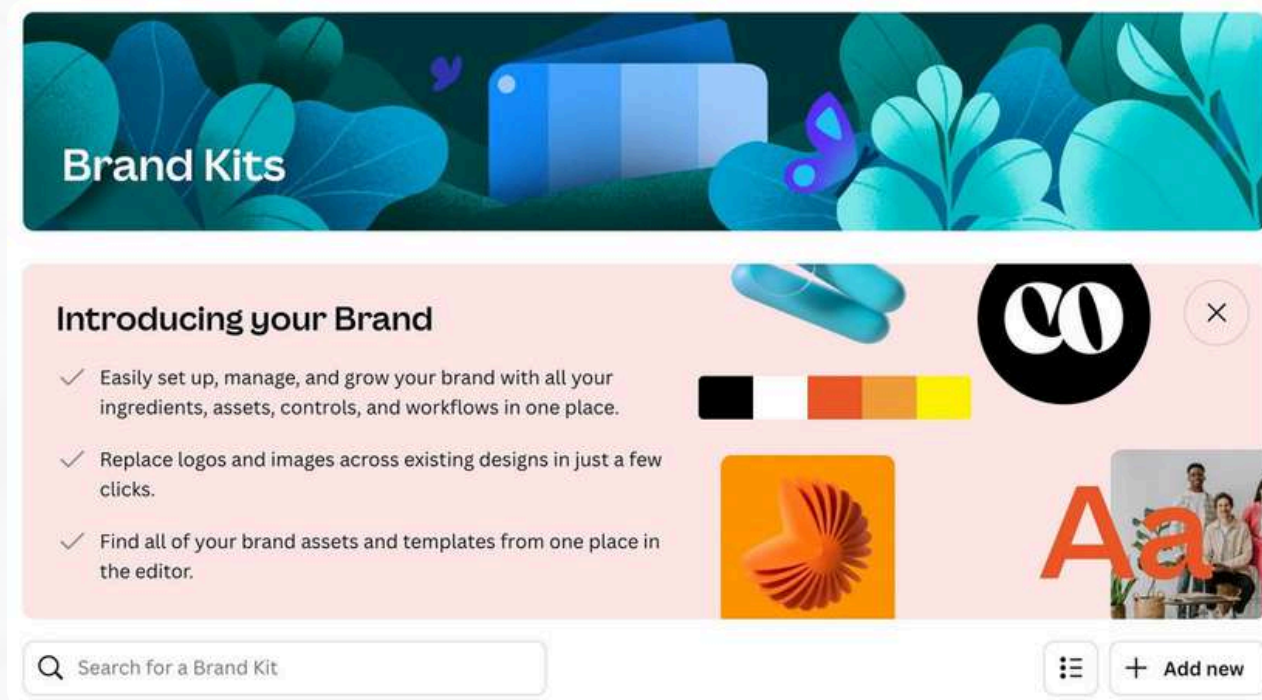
Brand Kits

Introducing your Brand

Easily set up, manage, and grow your brand with all your ingredients, assets, controls, and workflows in one place.

Replace logos and images across existing designs in just a few clicks.

Find all of your brand assets and templates from one place in the editor.

Aa

Search for a Brand Kit

+ Add new